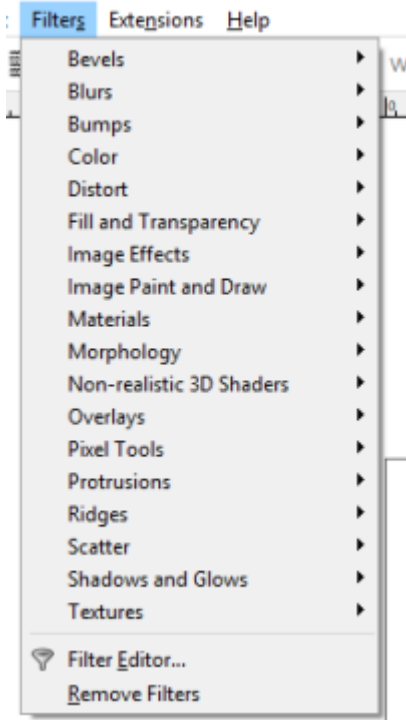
Filters Extensions Help

Bevels
Blurs
Bumps
Color
Distort
Fill and Transparency
Image Effects
Image Paint and Draw
Materials
Morphology
Non-realistic 3D Shaders
Overlays
Pixel Tools
Protrusions
Ridges
Scatter
Shadows and Glows
Textures

Filter Editor...
Remove Filters